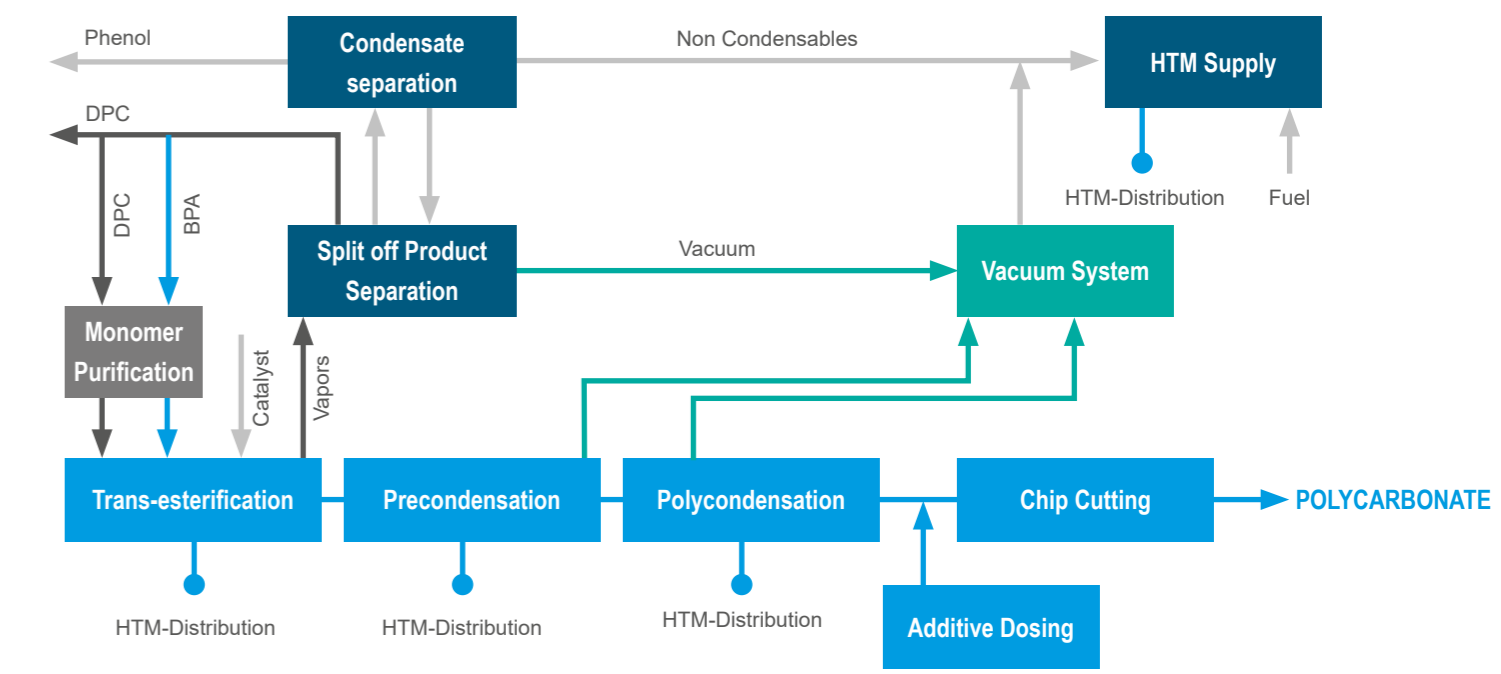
Phenol

Condensate separation

Non Condensables

HTM Supply

DPC

DPC

BPA

HTM-Distribution

Fuel

Split off Product Separation

Vacuum

Vacuum System

Monomer Purification

Catalyst

Vapors

Trans-esterification

Precondensation

Polycondensation

Chip Cutting

POLYCARBONATE

HTM-Distribution

HTM-Distribution

HTM-Distribution

Additive Dosing